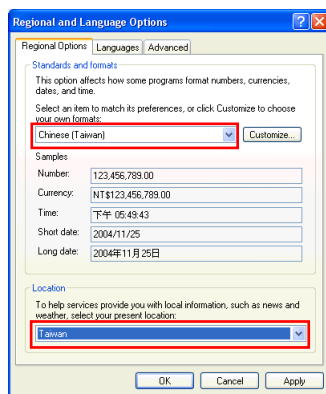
Regional and Language Options

Regional Options | Languages | Advanced

Standards and formats

This option affects how some programs format numbers, currencies, dates, and time.

Select an item to match its preferences, or click Customize to choose your own formats:

Chinese (Taiwan)

Customize...

Samples

| Number: | 123,456,789.00 |
|---|---|
| Currency: | NT$123,456,789.00 |
| Time: | 下午 05:49:43 |
| Short date: | 2004/11/25 |
| Long date: | 2004年11月25日 |

Location

To help services provide you with local information, such as news and weather, select your present location:

Taiwan

OK | Cancel | Apply